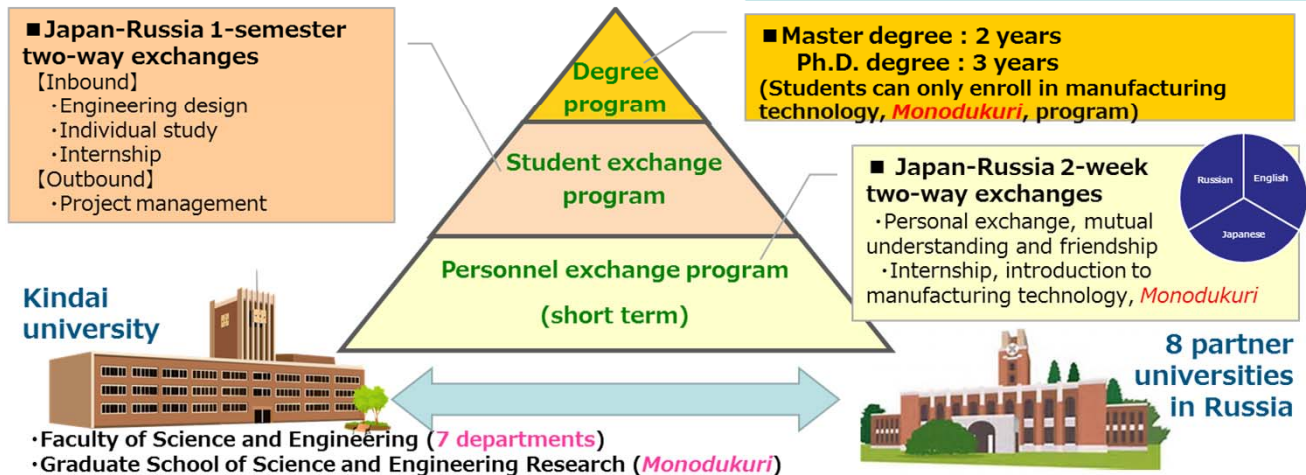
■Japan-Russia 1-semester two-way exchanges
【Inbound】
・Engineering design
・Individual study
・Internship
【Outbound】
・Project management

Degree program

Student exchange program

Personnel exchange program (short term)

■Master degree : 2 years
Ph.D. degree : 3 years
(Students can only enroll in manufacturing technology, Monodukuri, program)

■ Japan-Russia 2-week two-way exchanges
・Personal exchange, mutual understanding and friendship
・Internship, introduction to manufacturing technology, Monodukuri

Russian
English
Japanese

Kindai university

8 partner universities in Russia

・Faculty of Science and Engineering (7 departments)
・Graduate School of Science and Engineering Research (Monodukuri)